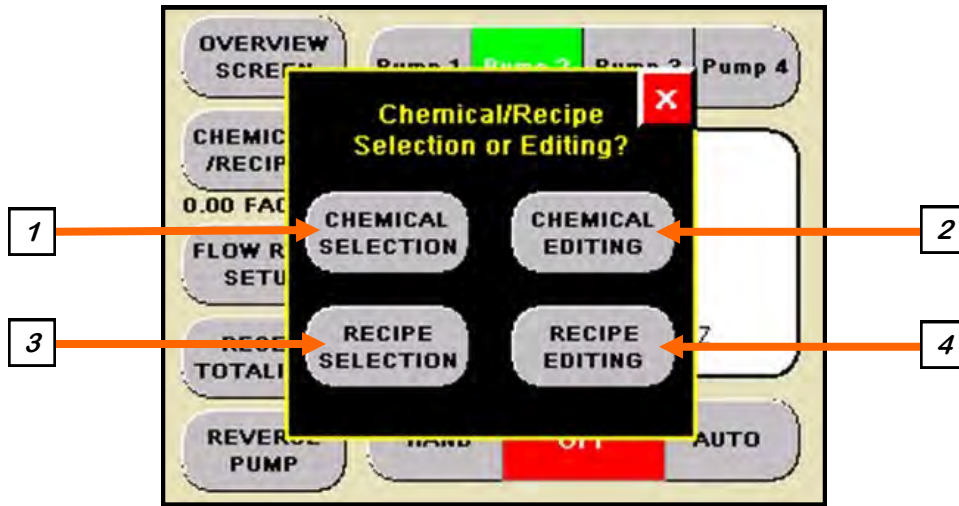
OVERVIEW SCREEN

Pump 1 Pump 2 Pump 3 Pump 4

Chemical/Recipe Selection or Editing?

×

CHEMIC /RECIP

0.00 FAC

CHEMICAL SELECTION

CHEMICAL EDITING

FLOW R SETU

1

2

RESE TOTALI

RECIPE SELECTION

RECIPE EDITING

7

3

4

REVERSE PUMP

HAND

OFF

AUTO